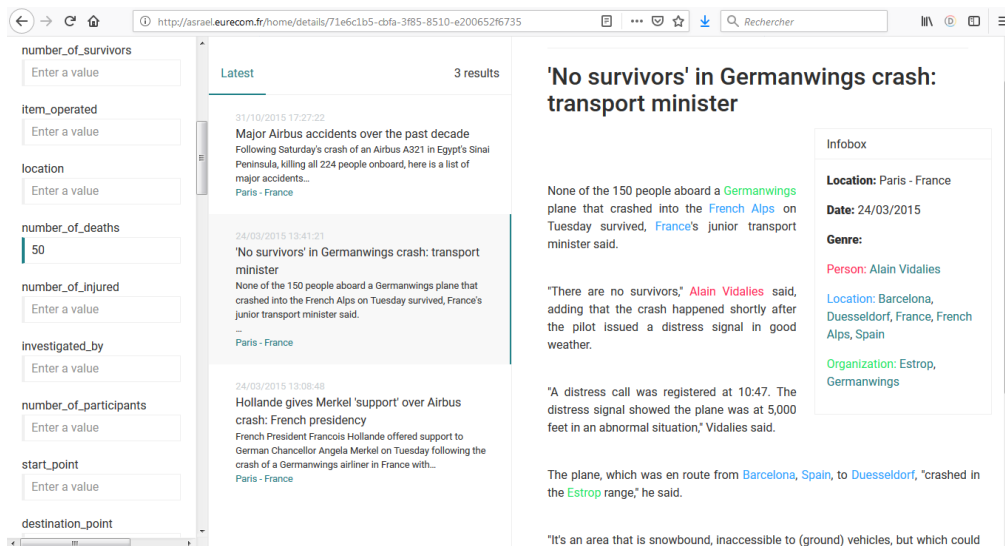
http://asrael.eurecom.fr/home/details/71e6c1b5-cbfa-3f85-8510-e200652f6735

Rechercher

number_of_survivors
Enter a value
item_operated
Enter a value
location
Enter a value
number_of_deaths
50
number_of_injured
Enter a value
investigated_by
Enter a value
number_of_participants
Enter a value
start_point
Enter a value
destination_point

Latest
3 results

31/10/2015 17:27:22
Major Airbus accidents over the past decade
Following Saturday's crash of an Airbus A321 in Egypt's Sinai Peninsula, killing all 224 people onboard, here is a list of major accidents...
Paris - France

24/03/2015 13:41:21
'No survivors' in Germanwings crash: transport minister
None of the 150 people aboard a Germanwings plane that crashed into the French Alps on Tuesday survived, France's junior transport minister said.
...
Paris - France

24/03/2015 13:08:48
Hollande gives Merkel 'support' over Airbus crash: French presidency
French President Francois Hollande offered support to German Chancellor Angela Merkel on Tuesday following the crash of a Germanwings airliner in France with...
Paris - France

'No survivors' in Germanwings crash: transport minister

Infobox
Location: Paris - France
Date: 24/03/2015
Genre:
Person: Alain Vidalies
Location: Barcelona, Duesseldorf, France, French Alps, Spain
Organization: Estrop, Germanwings

None of the 150 people aboard a Germanwings plane that crashed into the French Alps on Tuesday survived, France's junior transport minister said.

"There are no survivors," Alain Vidalies said, adding that the crash happened shortly after the pilot issued a distress signal in good weather.

"A distress call was registered at 10:47. The distress signal showed the plane was at 5,000 feet in an abnormal situation," Vidalies said.

The plane, which was en route from Barcelona, Spain, to Duesseldorf, "crashed in the Estrop range," he said.

"It's an area that is snowbound, inaccessible to (ground) vehicles, but which could